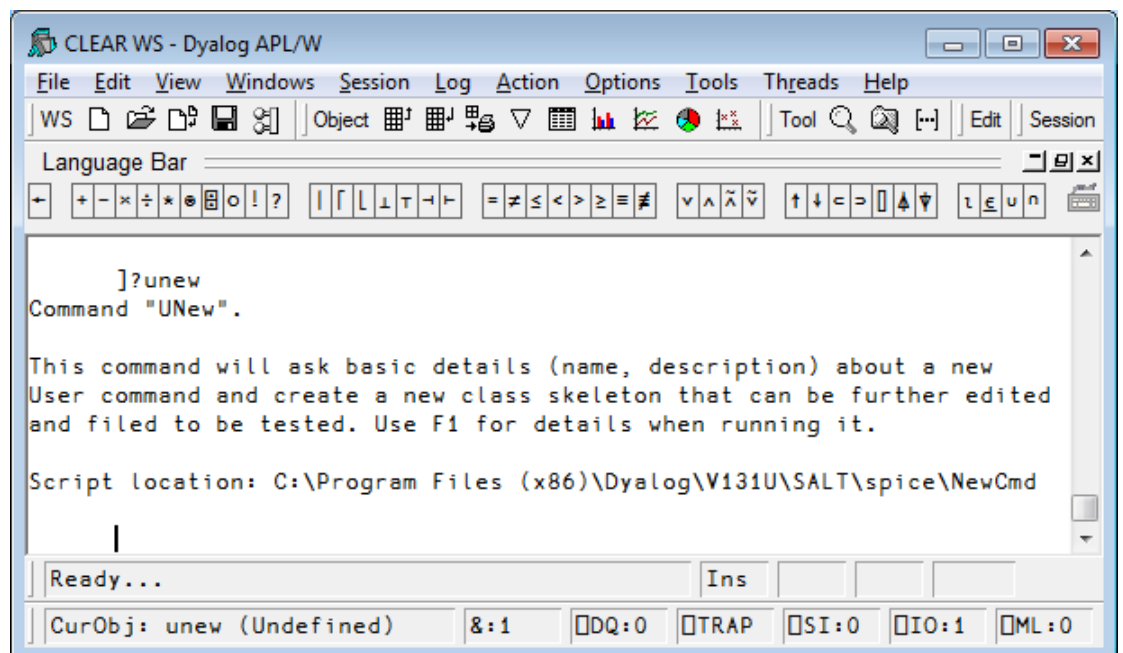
CLEAR WS - Dyalog APL/W

File Edit View Windows Session Log Action Options Tools Threads Help

WS Object Tool Edit Session

Language Bar

← + - × ÷ * ⍟ ⌹ ○ ! ? | ⌈ ⌊ ⊥ ⊤ ⊣ ⊢ = ≠ ≤ < > ≥ ≡ ≢ ∨ ∧ ⍲ ⍱ ↑ ↓ ⊂ ⊃ ⌷ ⍋ ⍒ ⍳ ⍷ ∪ ∩

]?unew
Command "UNew".

This command will ask basic details (name, description) about a new User command and create a new class skeleton that can be further edited and filed to be tested. Use F1 for details when running it.

Script location: C:\Program Files (x86)\Dyalog\V131U\SALT\spice\NewCmd

Ready... Ins

CurObj: unew (Undefined) &:1 ⎕DQ:0 ⎕TRAP ⎕SI:0 ⎕IO:1 ⎕ML:0